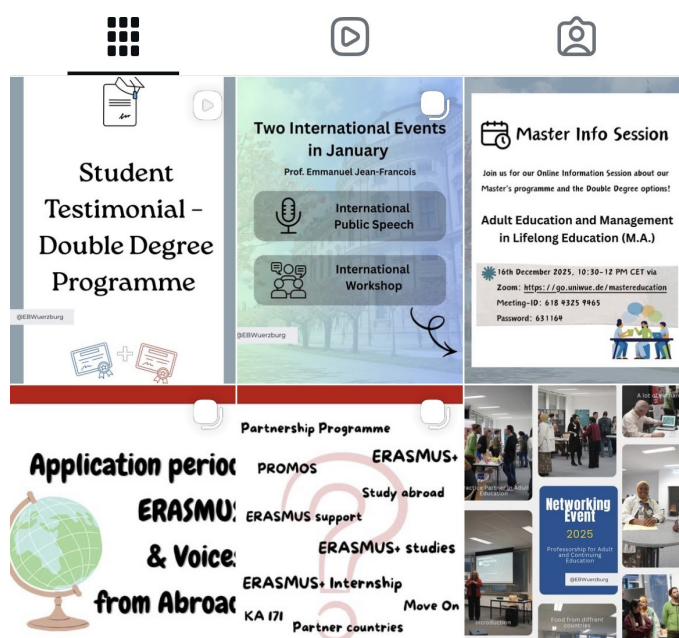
Student Testimonial – Double Degree Programme

@EBWuerzburg

Two International Events in January

Prof. Emmanuel Jean-Francois

International Public Speech

International Workshop

@EBWuerzburg

Master Info Session

Join us for our Online Information Session about our Master's programme and the Double Degree options!

Adult Education and Management in Lifelong Education (M.A.)

16th December 2025, 10:30-12 PM CET via Zoom: https://go.uniwue.de/mastereducation

Meeting-ID: 618 4325 9465

Password: 631164

Application perioc

ERASMU

& Voice

from Abroac

Partnership Programme

PROMOS

ERASMUS+

Study abroad

ERASMUS support

ERASMUS+ studies

ERASMUS+ Internship

KA 171

Move On

Partner countries

Networking Event

2025

Professorship for Adult and Continuing Education

@EBWuerzburg

Food from diffrent countries

Introduction